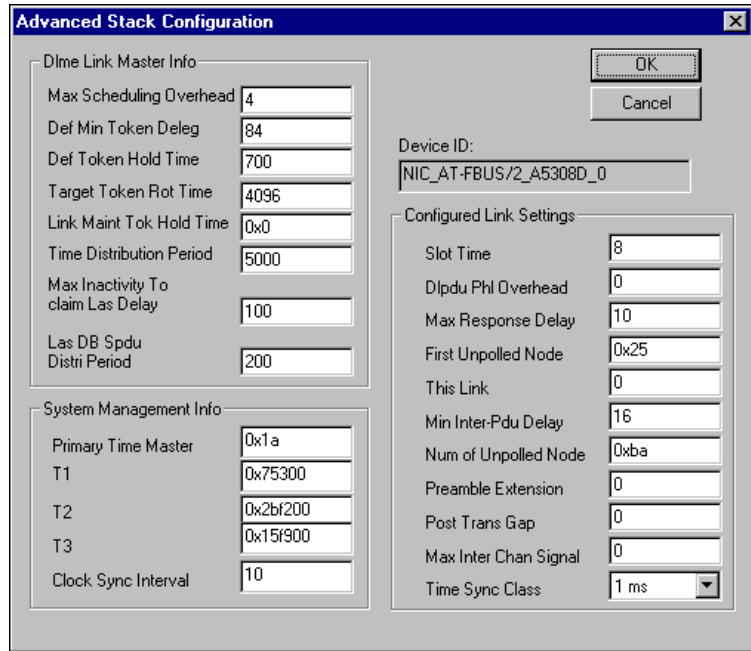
Advanced Stack Configuration

Dlme Link Master Info

Max Scheduling Overhead 4

Def Min Token Deleg 84

Def Token Hold Time 700

Target Token Rot Time 4096

Link Maint Tok Hold Time 0x0

Time Distribution Period 5000

Max Inactivity To claim Las Delay 100

Las DB Spdu Distri Period 200

System Management Info

Primary Time Master 0x1a

T1 0x75300

T2 0x2bf200

T3 0x15f900

Clock Sync Interval 10

OK

Cancel

Device ID:

NIC_AT-FBUS/2_A5308D_0

Configured Link Settings

Slot Time 8

Dlpdu Phl Overhead 0

Max Response Delay 10

First Unpolled Node 0x25

This Link 0

Min Inter-Pdu Delay 16

Num of Unpolled Node 0xba

Preamble Extension 0

Post Trans Gap 0

Max Inter Chan Signal 0

Time Sync Class 1 ms